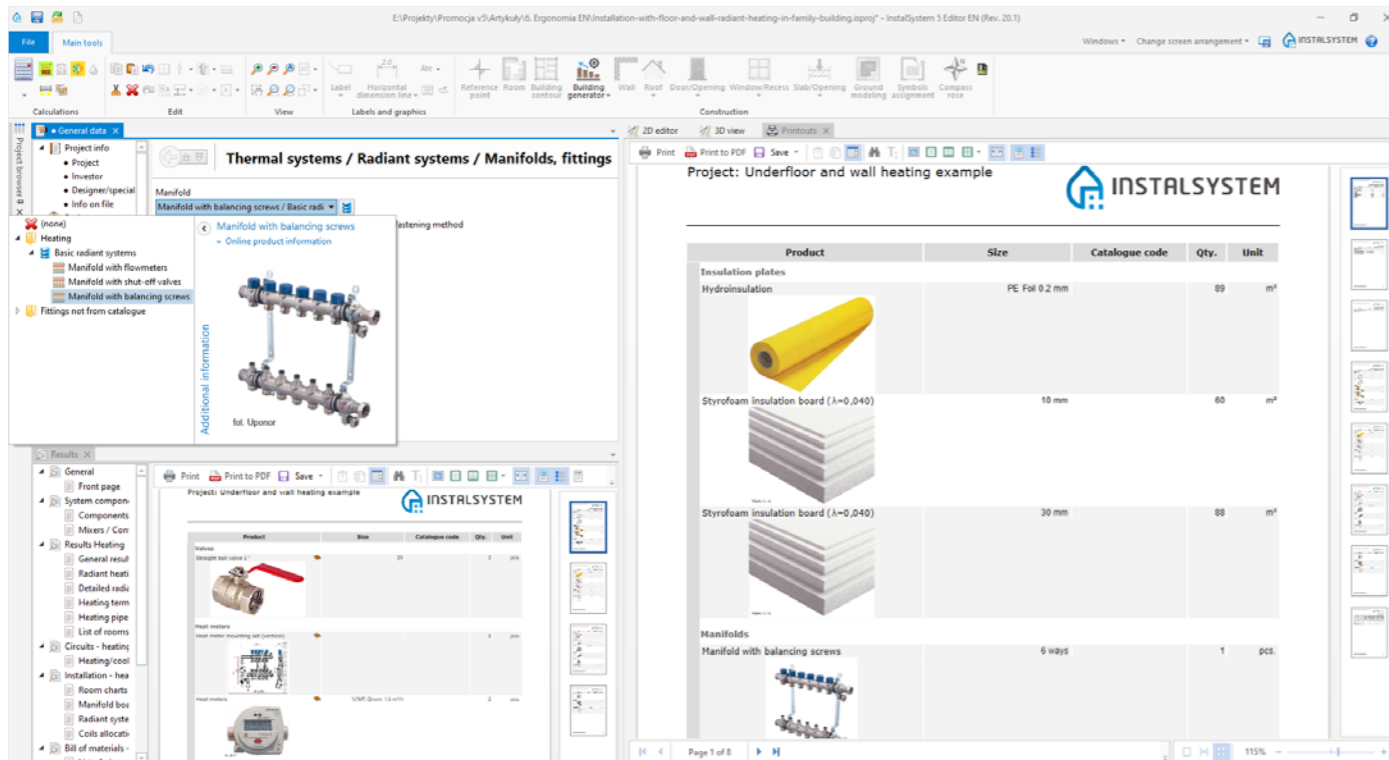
E:\Projekty\Promocja v5\Artykuły\6. Ergonomia EN\Installation-with-floor-and-wall-radiant-heating-in-family-building.isproj* - InstalSystem 5 Editor EN (Rev. 20.1)

File Main tools

Windows ▾ Change screen arrangement ▾ INSTALSYSTEM

Calculations Edit View Label Horizontal dimension line ▾ Labels and graphics Reference point Room Building contour Building generator ▾ Wall Roof Door/Opening Window/Recess Slab/Opening Ground modeling Symbols assignment Compass rose Construction

Project browser

• General data ×

Project info
Project
Investor
Designer/special
Info on file

Thermal systems / Radiant systems / Manifolds, fittings

Manifold
Manifold with balancing screws / Basic radi

fastening method

(none)
Heating
Basic radiant systems
Manifold with flowmeters
Manifold with shut-off valves
Manifold with balancing screws
Fittings not from catalogue

Manifold with balancing screws
» Online product information

Additional information

fot. Uponor

Results ×

General
Front page
System compon
Components
Mixers / Con
Results Heating
General resul
Radiant heati
Detailed radi
Heating term
Heating pipe
List of rooms
Circuits - heating
Heating/cool
Installation - hea
Room charts
Manifold boa
Radiant syste
Coils allocati
Bill of materials -

Print Print to PDF Save ▾

Project: Underfloor and wall heating example

INSTALSYSTEM

| Product | Size | Catalogue code | Qty. | Unit |
|---|---|---|---|---|
| Valves | | | | |
| Straight ball valve 1" | 25 | | 2 | pcs |
| Heat meters | | | | |
| Heat meter mounting set (vertical) | | | 2 | pcs |
| Heat meters | Q.N.P. Qnom: 1,5 m³/h | | | |

2D editor 3D view Printouts ×

Print Print to PDF Save ▾

Project: Underfloor and wall heating example

INSTALSYSTEM

| Product | Size | Catalogue code | Qty. | Unit |
|---|---|---|---|---|
| Insulation plates | | | | |
| Hydroinsulation | PE Foil 0.2 mm | | 89 | m² |
| Styrofoam insulation board (λ=0,040) | 10 mm | | 60 | m² |
| Styrofoam insulation board (λ=0,040) | 30 mm | | 88 | m² |
| Manifolds | | | | |
| Manifold with balancing screws | 6 ways | | 1 | pcs. |

Page 1 of 8

115%